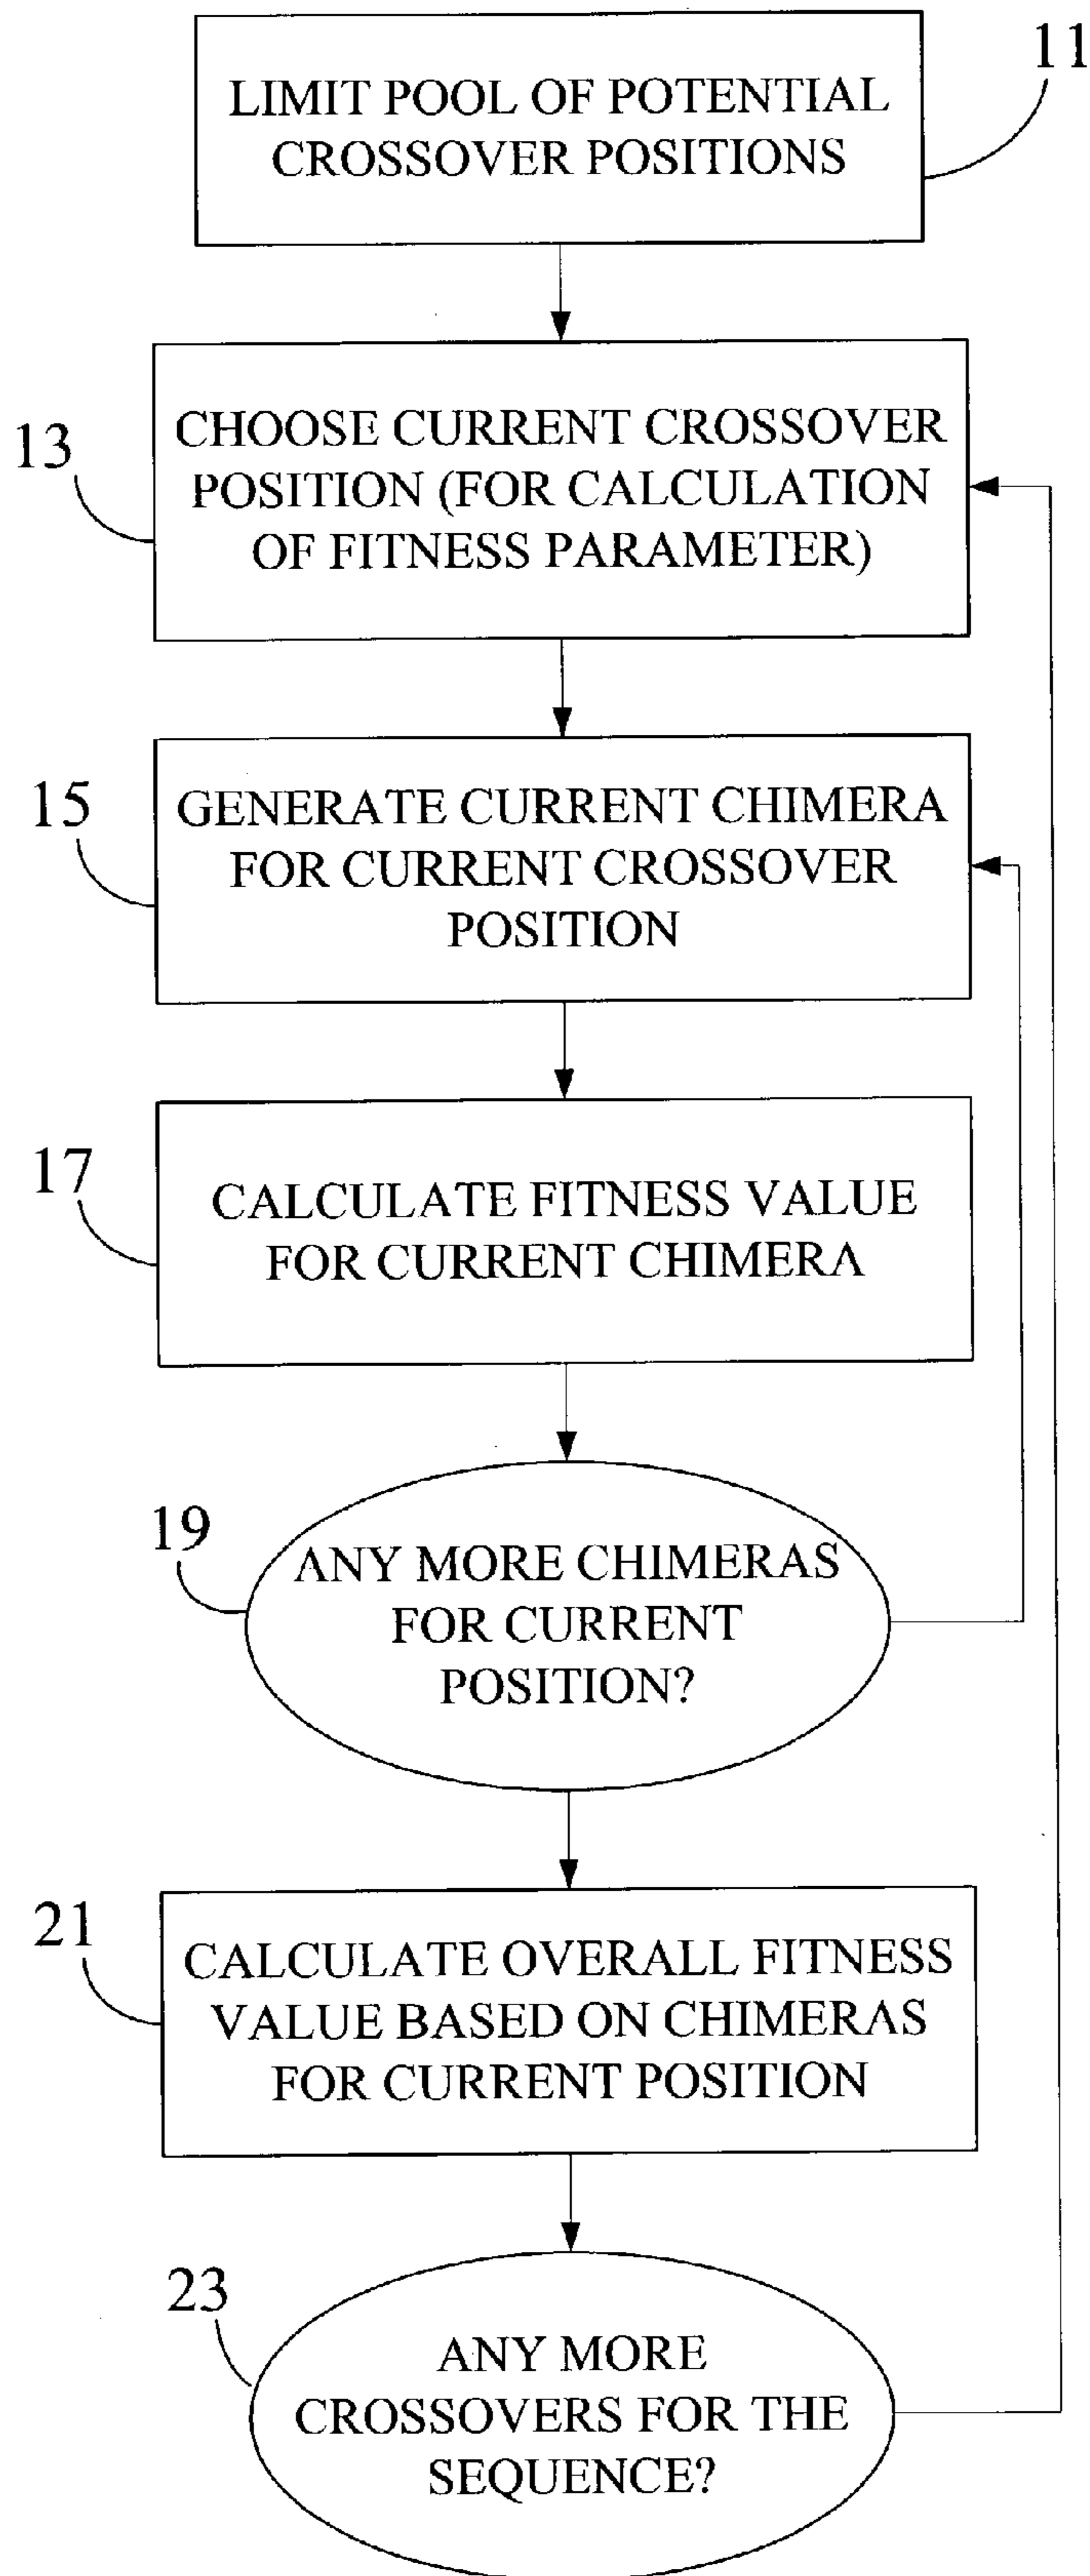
11

LIMIT POOL OF POTENTIAL CROSSOVER POSITIONS

13

CHOOSE CURRENT CROSSOVER POSITION (FOR CALCULATION OF FITNESS PARAMETER)

15

GENERATE CURRENT CHIMERA FOR CURRENT CROSSOVER POSITION

17

CALCULATE FITNESS VALUE FOR CURRENT CHIMERA

19

ANY MORE CHIMERAS FOR CURRENT POSITION?

21

CALCULATE OVERALL FITNESS VALUE BASED ON CHIMERAS FOR CURRENT POSITION

23

ANY MORE CROSSOVERS FOR THE SEQUENCE?